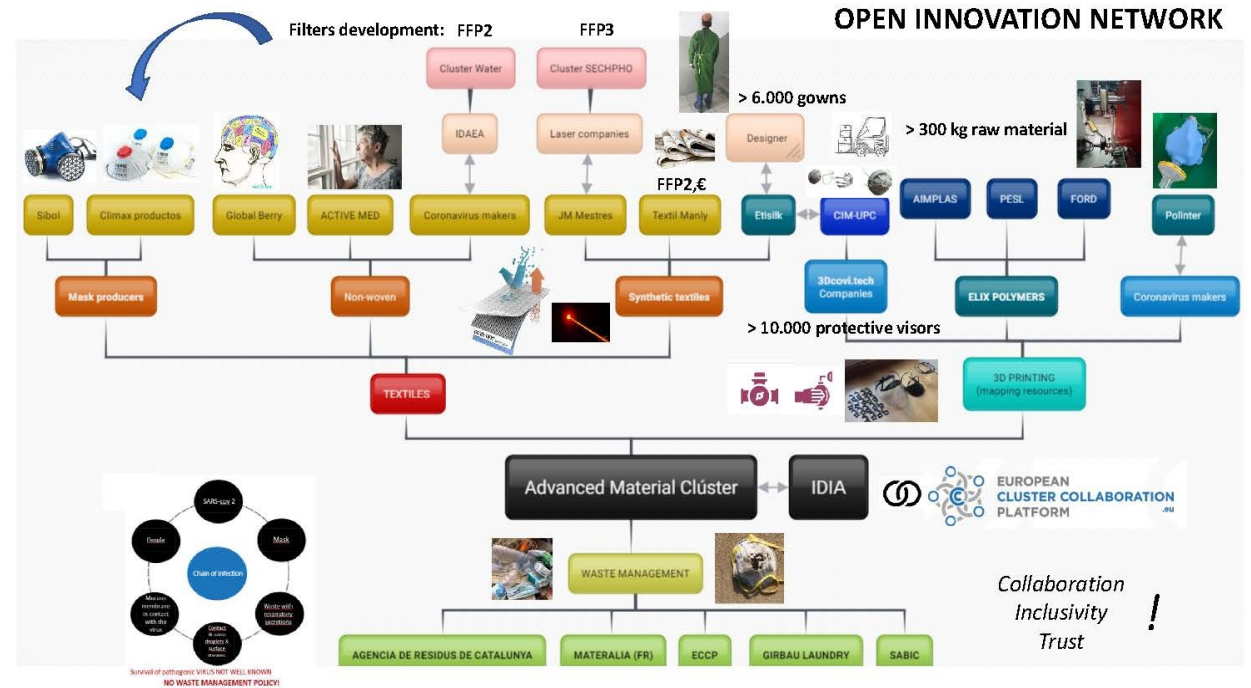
OPEN INNOVATION NETWORK

Filters development: FFP2 FFP3

Cluster Water

Cluster SECHPHO

> 6.000 gowns

> 300 kg raw material

IDAEA

Laser companies

Designer

FFP2,€

Sibol

Climax productos

Global Berry

ACTIVE MED

Coronavirus makers

JM Mestres

Textil Manly

Etisilk

CIM-UPC

AIMPLAS

PESL

FORD

Polinter

Mask producers

Non-woven

Synthetic textiles

3Dcovi.tech Companies

ELIX POLYMERS

Coronavirus makers

> 10.000 protective visors

TEXTILES

3D PRINTING (mapping resources)

Advanced Material Clúster

IDIA

EUROPEAN CLUSTER COLLABORATION PLATFORM .eu

SARS-cov 2

People

Mask

Chain of infection

Mucous membrane in contact with the virus

Contact & aerosols droplets & surface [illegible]

Waste with respiratory secretions

Survival of pathogenic VIRUS NOT WELL KNOWN

NO WASTE MANAGEMENT POLICY!

WASTE MANAGEMENT

Collaboration

Inclusivity

Trust

!

AGENCIA DE RESIDUS DE CATALUNYA

MATERALIA (FR)

ECCP

GIRBAU LAUNDRY

SABIC